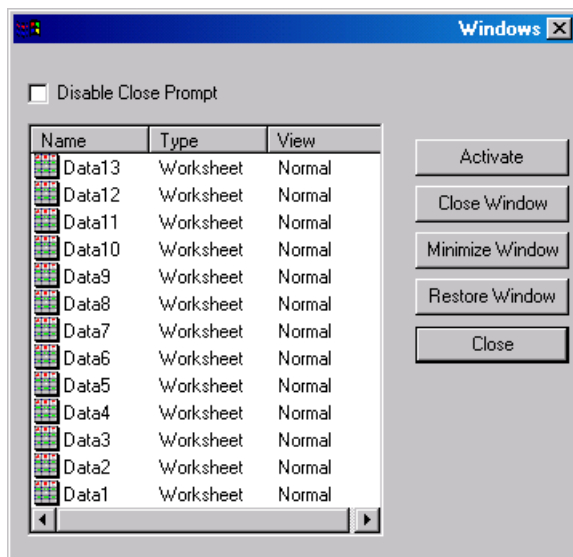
Windows

Disable Close Prompt

| Name | Type | View |
|---|---|---|
| Data13 | Worksheet | Normal |
| Data12 | Worksheet | Normal |
| Data11 | Worksheet | Normal |
| Data10 | Worksheet | Normal |
| Data9 | Worksheet | Normal |
| Data8 | Worksheet | Normal |
| Data7 | Worksheet | Normal |
| Data6 | Worksheet | Normal |
| Data5 | Worksheet | Normal |
| Data4 | Worksheet | Normal |
| Data3 | Worksheet | Normal |
| Data2 | Worksheet | Normal |
| Data1 | Worksheet | Normal |

Activate

Close Window

Minimize Window

Restore Window

Close